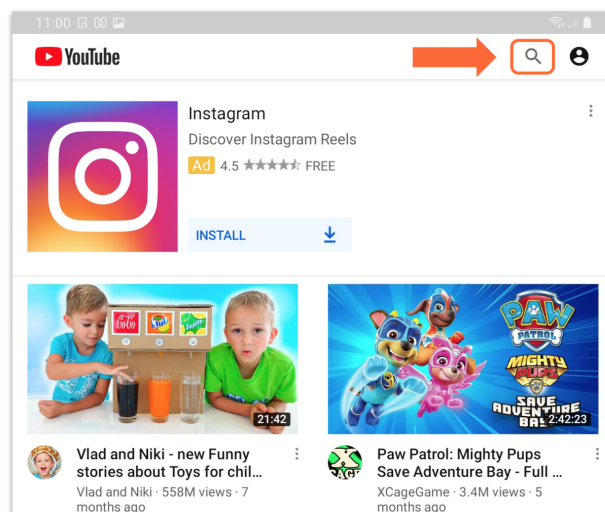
11:00

YouTube

Instagram
Discover Instagram Reels
Ad 4.5 ★★★★☆ FREE

INSTALL

Coca Cola Fanta Sprite

21:42

PAW PATROL MIGHTY PUPS SAVE ADVENTURE BAY

2:42:23

Vlad and Niki - new Funny stories about Toys for chil...
Vlad and Niki · 558M views · 7 months ago

Paw Patrol: Mighty Pups Save Adventure Bay - Full ...
XCageGame · 3.4M views · 5 months ago